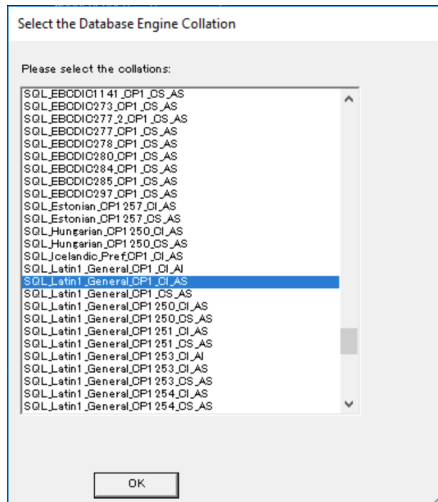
Select the Database Engine Collation

Please select the collations:

SQL_EBCDIC1141_CP1_CS_AS
SQL_EBCDIC273_CP1_CS_AS
SQL_EBCDIC277_2_CP1_CS_AS
SQL_EBCDIC277_CP1_CS_AS
SQL_EBCDIC278_CP1_CS_AS
SQL_EBCDIC280_CP1_CS_AS
SQL_EBCDIC284_CP1_CS_AS
SQL_EBCDIC285_CP1_CS_AS
SQL_EBCDIC297_CP1_CS_AS
SQL_Estonian_CP1257_CI_AS
SQL_Estonian_CP1257_CS_AS
SQL_Hungarian_CP1250_CI_AS
SQL_Hungarian_CP1250_CS_AS
SQL_Icelandic_Pref_CP1_CI_AS
SQL_Latin1_General_CP1_CI_AI
SQL_Latin1_General_CP1_CI_AS
SQL_Latin1_General_CP1_CS_AS
SQL_Latin1_General_CP1250_CI_AS
SQL_Latin1_General_CP1250_CS_AS
SQL_Latin1_General_CP1251_CI_AS
SQL_Latin1_General_CP1251_CS_AS
SQL_Latin1_General_CP1253_CI_AI
SQL_Latin1_General_CP1253_CI_AS
SQL_Latin1_General_CP1253_CS_AS
SQL_Latin1_General_CP1254_CI_AS
SQL_Latin1_General_CP1254_CS_AS

OK